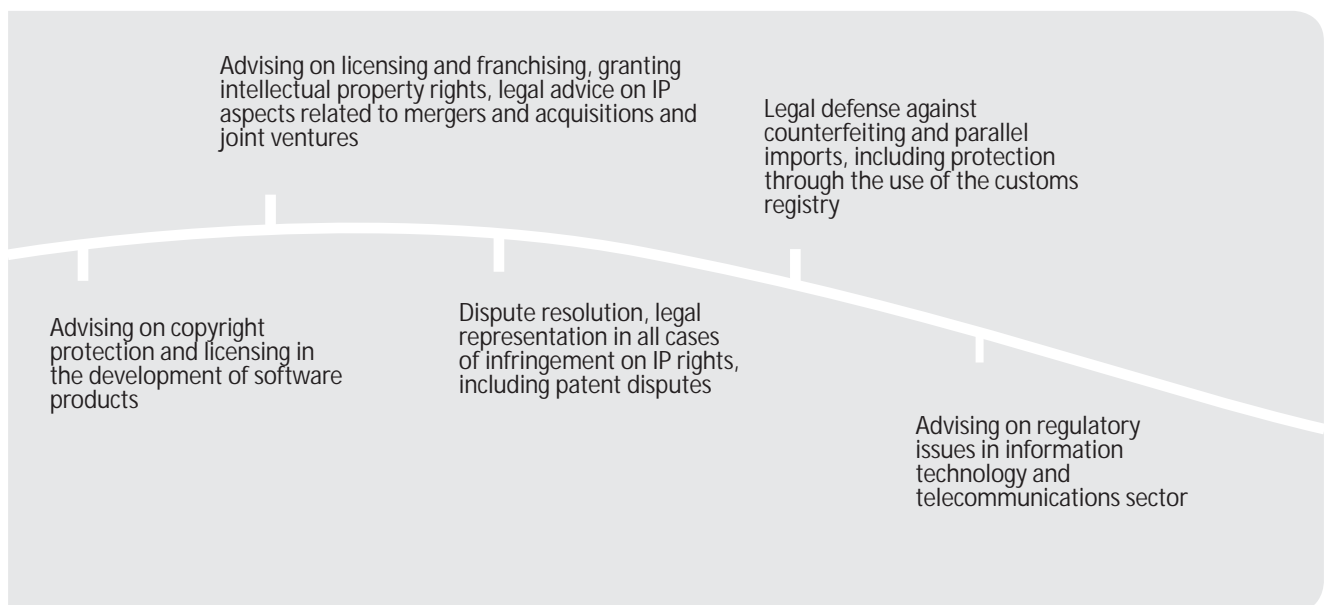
Advising on copyright protection and licensing in the development of software products

Advising on licensing and franchising, granting intellectual property rights, legal advice on IP aspects related to mergers and acquisitions and joint ventures

Dispute resolution, legal representation in all cases of infringement on IP rights, including patent disputes

Legal defense against counterfeiting and parallel imports, including protection through the use of the customs registry

Advising on regulatory issues in information technology and telecommunications sector